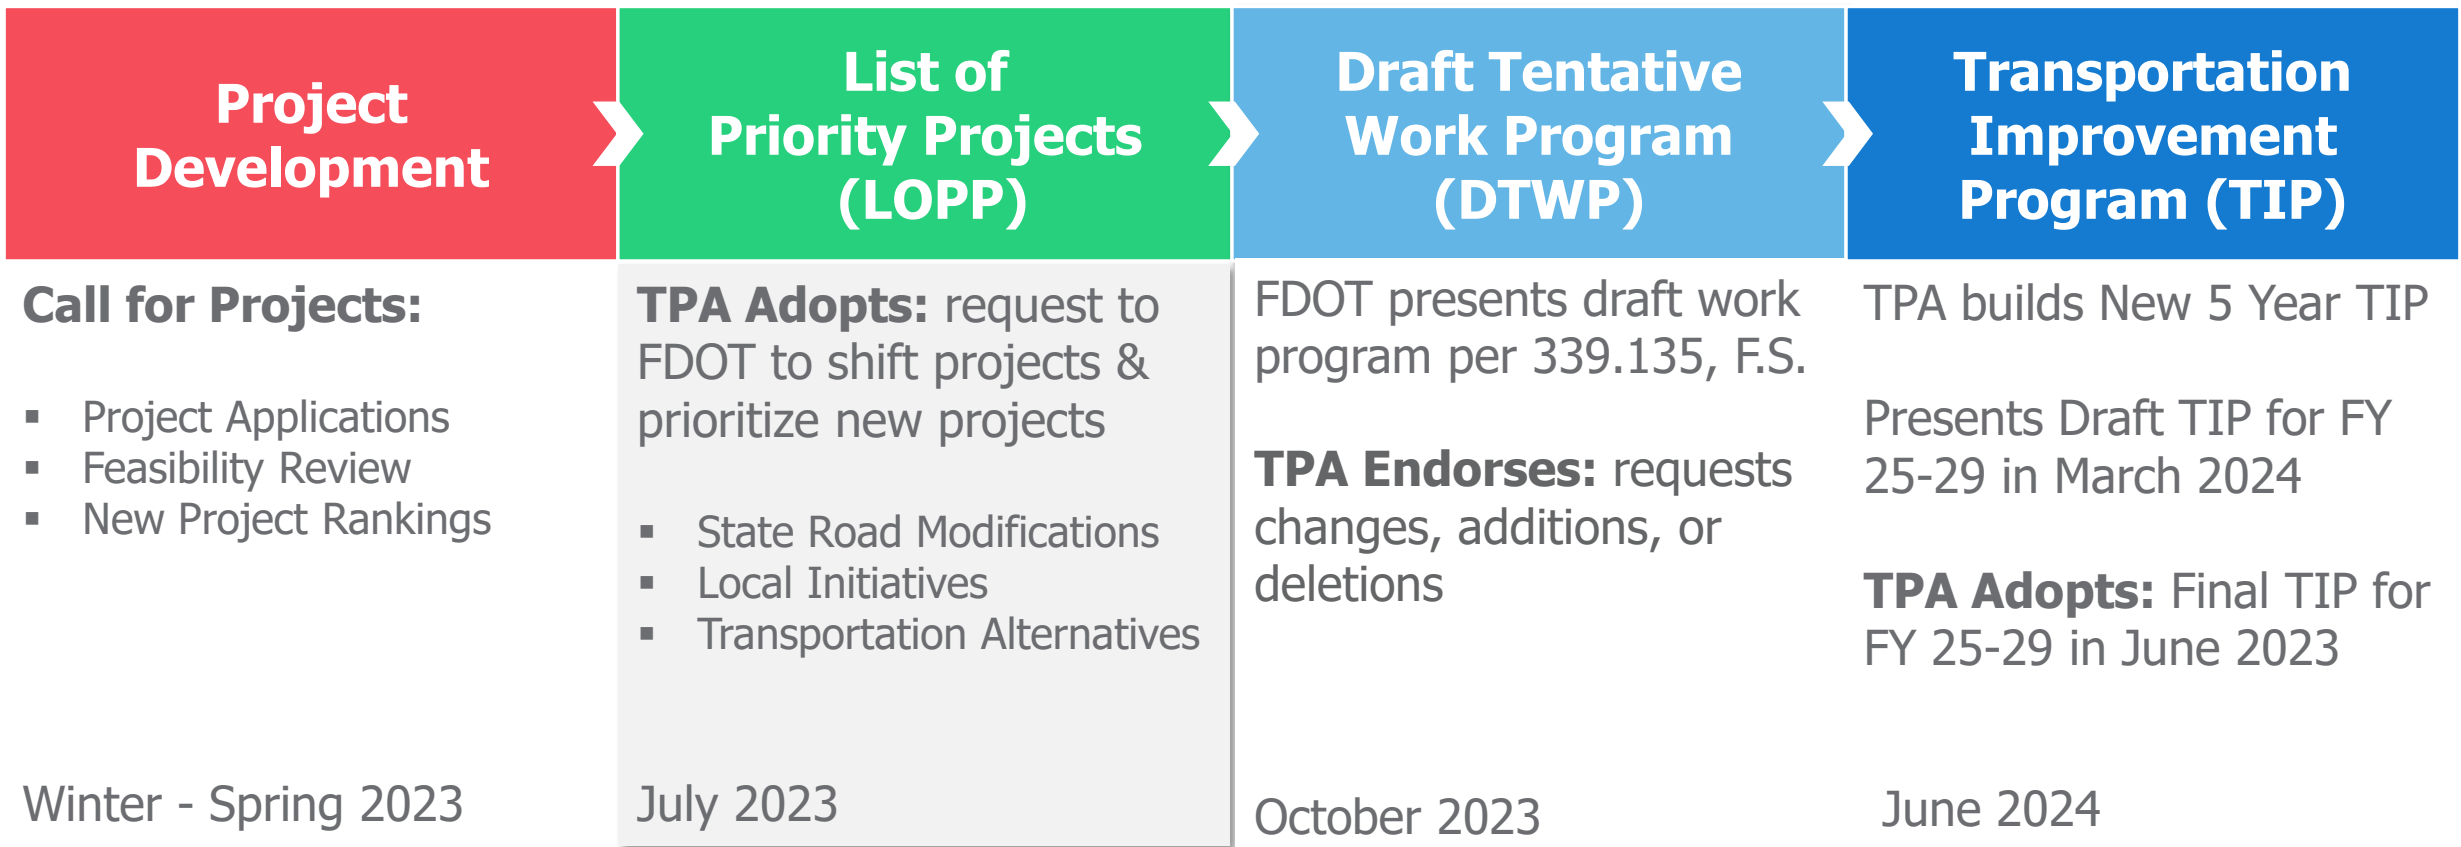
Project Development

Call for Projects:

- Project Applications
- Feasibility Review
- New Project Rankings

Winter - Spring 2023

List of Priority Projects (LOPP)

**TPA Adopts:** request to FDOT to shift projects & prioritize new projects

- State Road Modifications
- Local Initiatives
- Transportation Alternatives

July 2023

Draft Tentative Work Program (DTWP)

FDOT presents draft work program per 339.135, F.S.

**TPA Endorses:** requests changes, additions, or deletions

October 2023

Transportation Improvement Program (TIP)

TPA builds New 5 Year TIP

Presents Draft TIP for FY 25-29 in March 2024

**TPA Adopts:** Final TIP for FY 25-29 in June 2023

June 2024